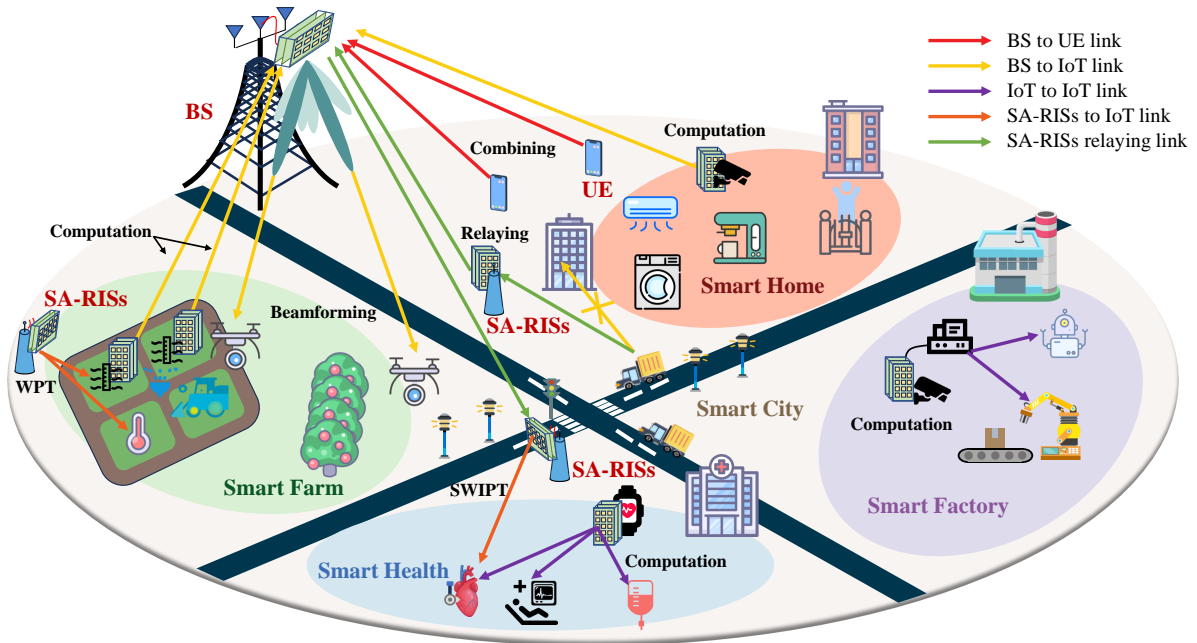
BS to UE link
BS to IoT link
IoT to IoT link
SA-RISs to IoT link
SA-RISs relaying link

BS

Computation

Combining

UE

Relaying

Computation

SA-RISs

Beamforming

SA-RISs

Smart Home

WPT

Smart City

Computation

Smart Farm

SWIPT

SA-RISs

Smart Factory

Computation

Smart Health